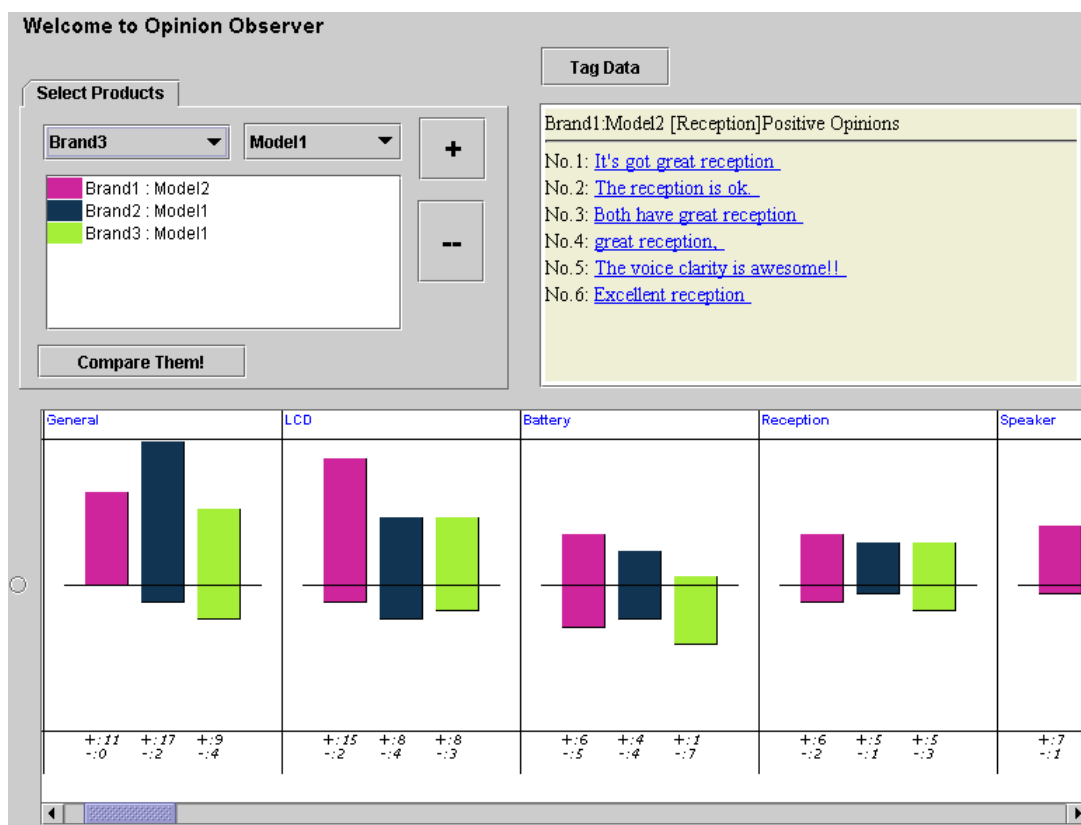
Welcome to Opinion Observer

Tag Data

Select Products

Brand3
Model1
+
Brand1 : Model2
Brand2 : Model1
Brand3 : Model1
--
Compare Them!

Brand1:Model2 [Reception]Positive Opinions

No.1: It's got great reception
No.2: The reception is ok.
No.3: Both have great reception
No.4: great reception,
No.5: The voice clarity is awesome!!
No.6: Excellent reception

| General | LCD | Battery | Reception | Speaker |
|---|---|---|---|---|
| +:11 -:0  +:17 -:2  +:9 -:4 | +:15 -:2  +:8 -:4  +:8 -:3 | +:6 -:5  +:4 -:4  +:1 -:7 | +:6 -:2  +:5 -:1  +:5 -:3 | +:7 -:1 |